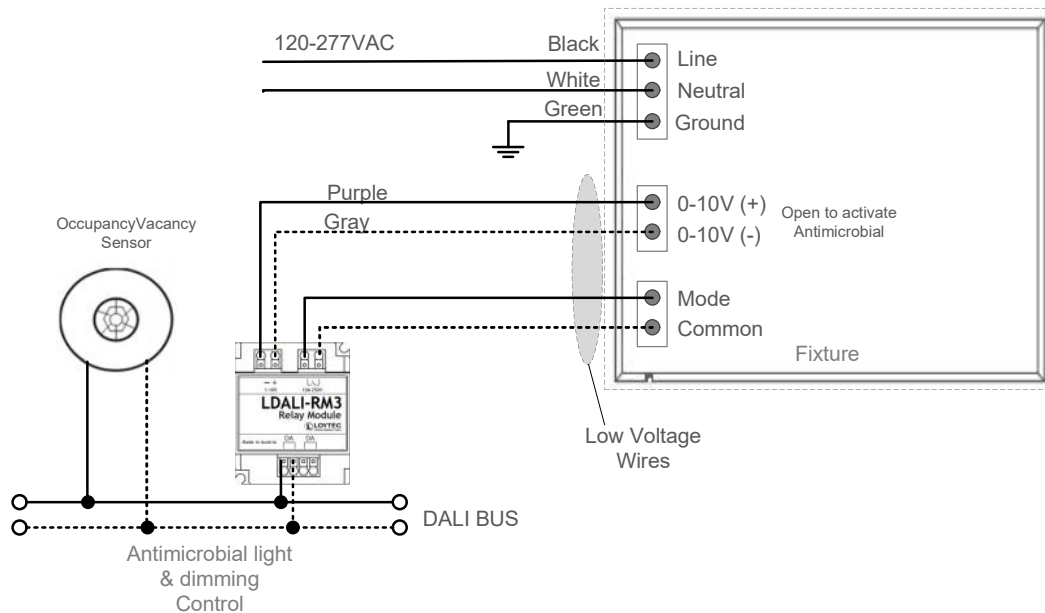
120-277VAC

Black

White

Green

Line

Neutral

Ground

Purple

Gray

0-10V (+)

0-10V (-)

Open to activate Antimicrobial

OccupancyVacancy Sensor

Mode

Common

Fixture

LDALI-RM3
Relay Module
LOYTEC

Made in Austria

DA DA

Low Voltage Wires

DALI BUS

Antimicrobial light & dimming Control